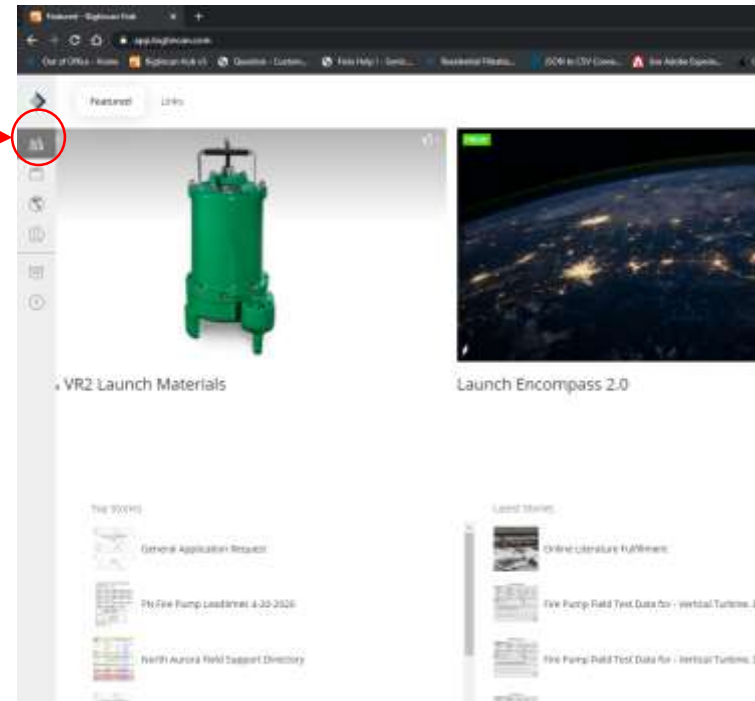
Featured - Bigtincan Hub

app.bigtincan.com

Out of Office - Home | Bigtincan Hub v5 | Question - Custom... | Fees Help ! - Servi... | Residential Filtratio... | JSON to CSV Conve... | Use Adobe Experie...

Featured | Links

VR2 Launch Materials

NEW

Launch Encompass 2.0

Top Stories

General Application Request

FN Fire Pump Leadtimes 4-20-2020

North Aurora Field Support Directory

Latest Stories

Online Literature Fulfillment

Fire Pump Field Test Data for - Vertical Turbine.

Fire Pump Field Test Data for - Vertical Turbine.